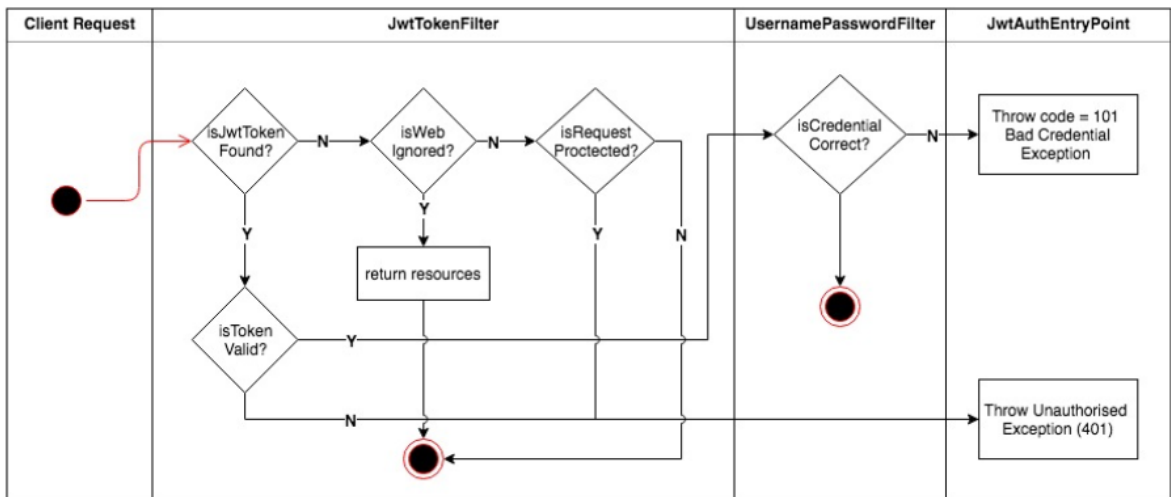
| Client Request | JwtTokenFilter | UsernamePasswordFilter | JwtAuthEntryPoint |
|---|---|---|---|

isJwtToken Found?

N

isWeb Ignored?

N

isRequest Proctected?

isCredential Correct?

N

Throw code = 101 Bad Credential Exception

Y

Y

return resources

Y

N

isToken Valid?

Y

N

Throw Unauthorised Exception (401)